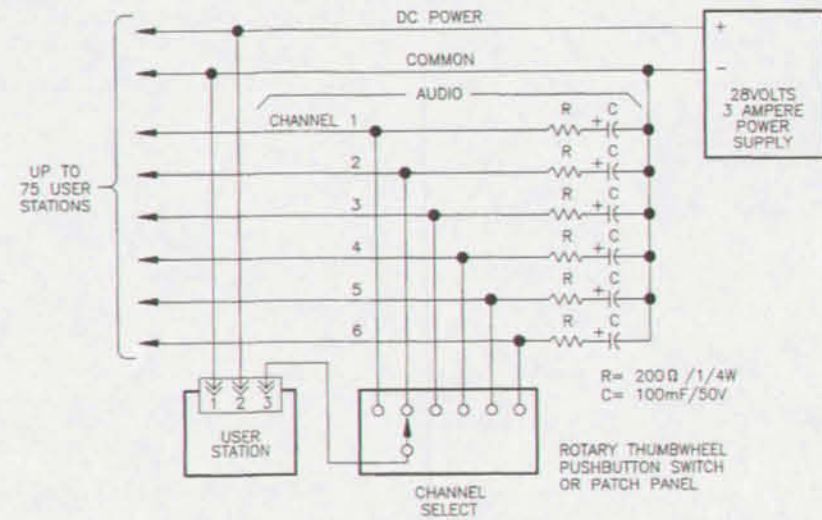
DC POWER

COMMON

AUDIO

+

−

28VOLTS 3 AMPERE POWER SUPPLY

UP TO 75 USER STATIONS

CHANNEL 1

2

3

4

5

6

R C
+

R C
+

R C
+

R C
+

R C
+

R C
+

1 2 3

USER STATION

CHANNEL SELECT

R= 200Ω /1/4W
C= 100mF/50V

ROTARY THUMBWHEEL PUSHBUTTON SWITCH OR PATCH PANEL